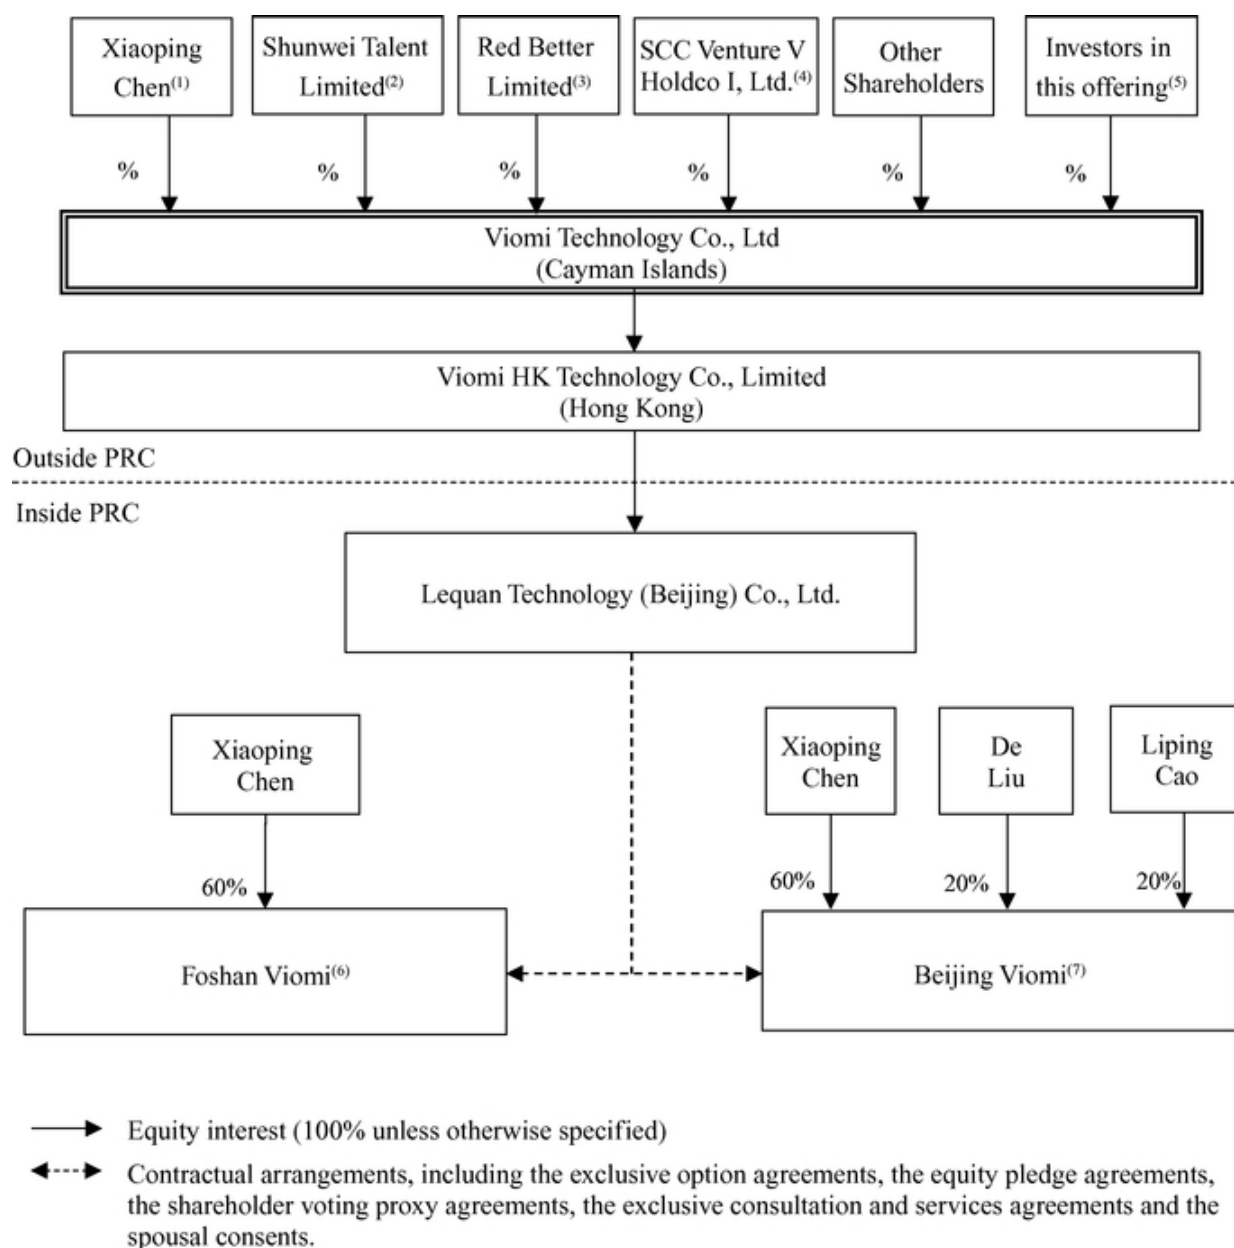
Xiaoping Chen$^{(1)}$

Shunwei Talent Limited$^{(2)}$

Red Better Limited$^{(3)}$

SCC Venture V Holdco I, Ltd.$^{(4)}$

Other Shareholders

Investors in this offering$^{(5)}$

%

%

%

%

%

%

Viomi Technology Co., Ltd
(Cayman Islands)

Viomi HK Technology Co., Limited
(Hong Kong)

Outside PRC

Inside PRC

Lequan Technology (Beijing) Co., Ltd.

Xiaoping Chen

60%

Foshan Viomi$^{(6)}$

Xiaoping Chen

De Liu

Liping Cao

60%

20%

20%

Beijing Viomi$^{(7)}$

Equity interest (100% unless otherwise specified)

Contractual arrangements, including the exclusive option agreements, the equity pledge agreements, the shareholder voting proxy agreements, the exclusive consultation and services agreements and the spousal consents.